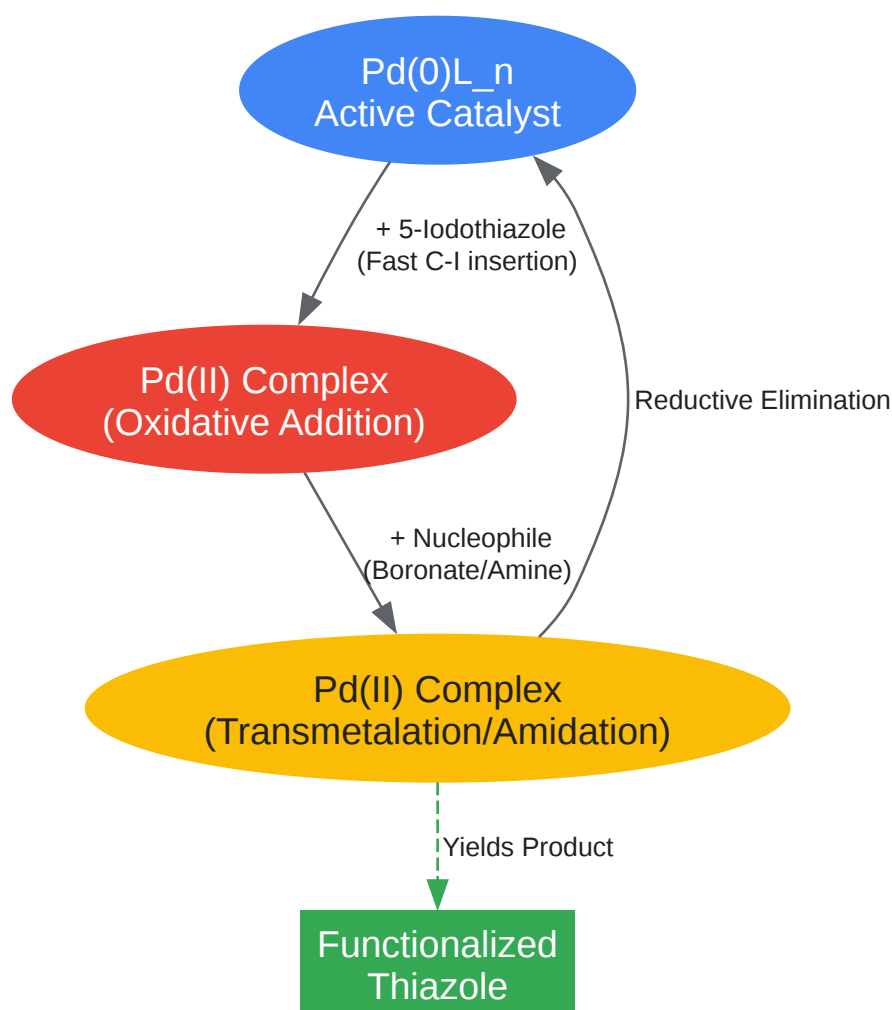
Pd(0)L_n
Active Catalyst

+ 5-Iodothiazole
(Fast C-I insertion)

Pd(II) Complex
(Oxidative Addition)

Reductive Elimination

+ Nucleophile
(Boronate/Amine)

Pd(II) Complex
(Transmetalation/Amidation)

Yields Product

Functionalized
Thiazole